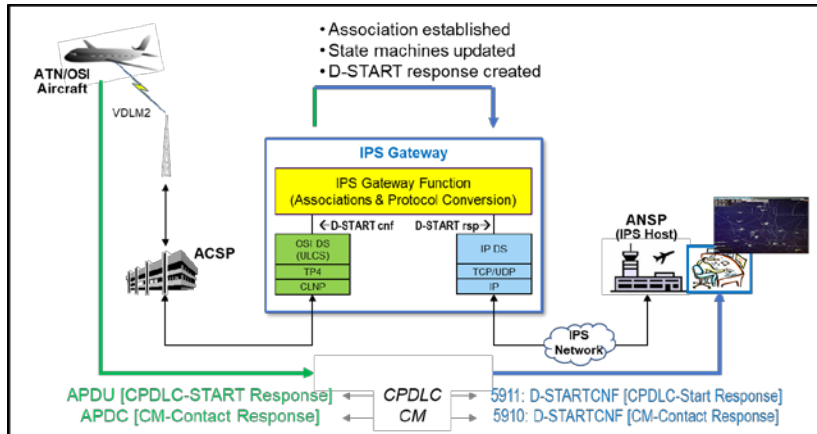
ATN/OSI Aircraft

VDLM2

• Association established
• State machines updated
• D-START response created

IPS Gateway

IPS Gateway Function (Associations & Protocol Conversion)

<-D-START cnf

D-START rsp<-

OSI DS (ULCS)
TP4
CLNP

IP DS
TCP/UDP
IP

ACSP

ANSP (IPS Host)

IPS Network

APDU [CPDLC-START Response]
APDC [CM-Contact Response]

CPDLC
CM

5911: D-STARTCNF [CPDLC-Start Response]
5910: D-STARTCNF [CM-Contact Response]